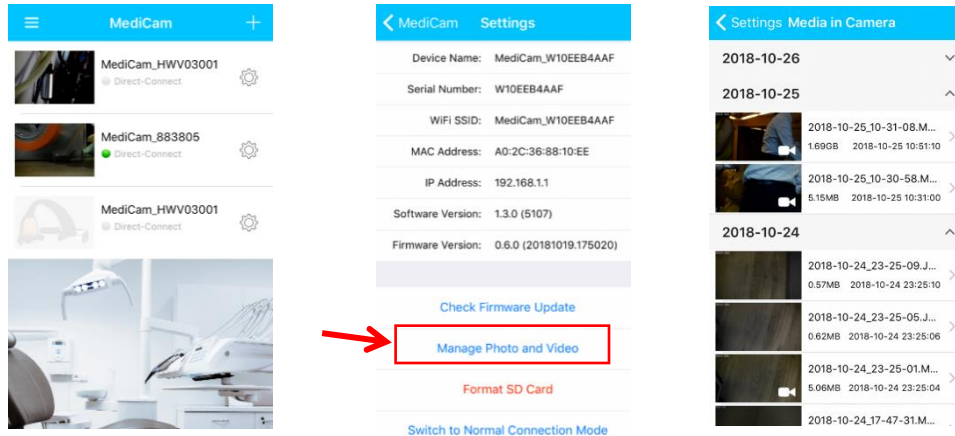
MediCam

MediCam_HWV03001
Direct-Connect

MediCam_883805
Direct-Connect

MediCam_HWV03001
Direct-Connect

MediCam Settings

| | |
|---|---|
| Device Name: | MediCam_W10EEB4AAF |
| Serial Number: | W10EEB4AAF |
| WiFi SSID: | MediCam_W10EEB4AAF |
| MAC Address: | A0:2C:36:88:10:EE |
| IP Address: | 192.168.1.1 |
| Software Version: | 1.3.0 (5107) |
| Firmware Version: | 0.6.0 (20181019.175020) |

Check Firmware Update

Manage Photo and Video

Format SD Card

Switch to Normal Connection Mode

Settings Media in Camera

2018-10-26

2018-10-25

2018-10-25_10-31-08.M...
1.69GB 2018-10-25 10:51:10

2018-10-25_10-30-58.M...
5.15MB 2018-10-25 10:31:00

2018-10-24

2018-10-24_23-25-09.J...
0.57MB 2018-10-24 23:25:10

2018-10-24_23-25-05.J...
0.62MB 2018-10-24 23:25:06

2018-10-24_23-25-01.M...
5.06MB 2018-10-24 23:25:04

2018-10-24_17-47-31.M...